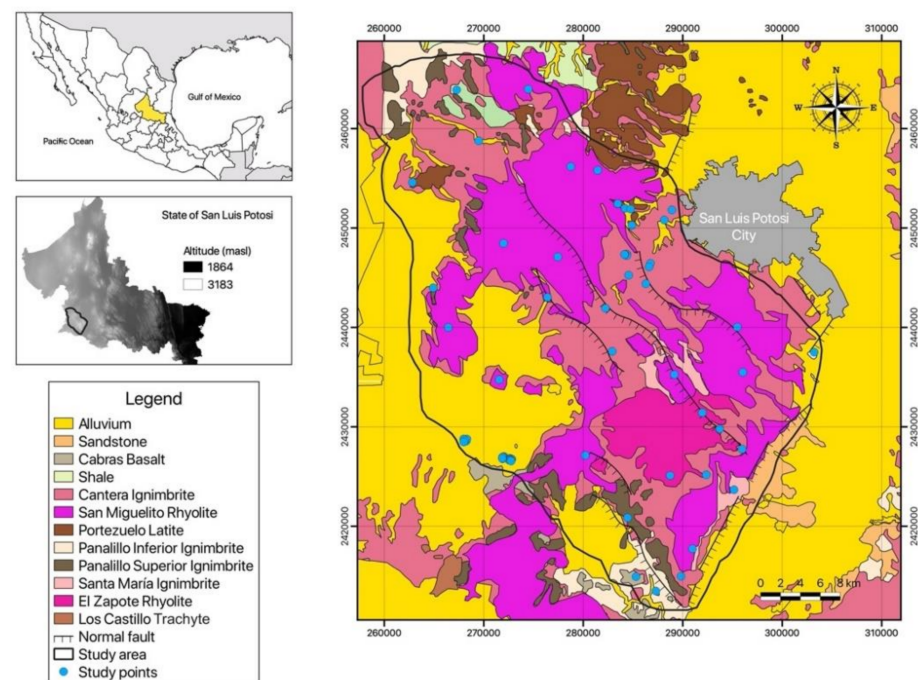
Gulf of Mexico

Pacific Ocean

State of San Luis Potosi

Altitude (masl)

1864

3183

Legend

Alluvium

Sandstone

Cabras Basalt

Shale

Cantera Ignimbrite

San Miguelito Rhyolite

Portezuelo Latite

Panalillo Inferior Ignimbrite

Panalillo Superior Ignimbrite

Santa María Ignimbrite

El Zapote Rhyolite

Los Castillo Trachyte

Normal fault

Study area

Study points

260000 270000 280000 290000 300000 310000

2460000 2450000 2440000 2430000 2420000

N

W E

S

San Luis Potosi City

0 2 4 6 8 km

260000 270000 280000 290000 300000 310000

2460000 2450000 2440000 2430000 2420000